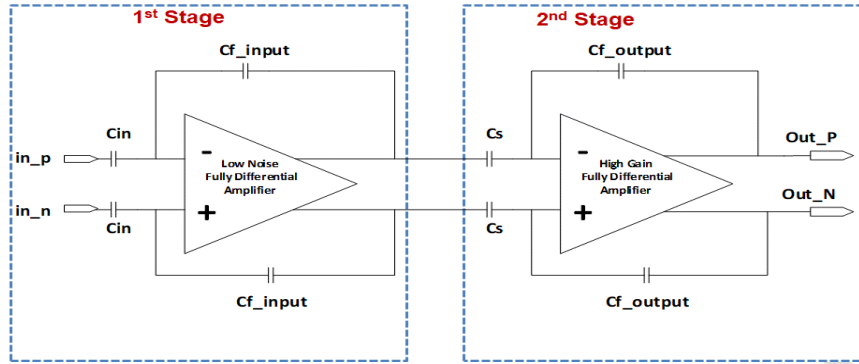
1$^{st}$ Stage

Cf_input

Cin

in_p

-

Low Noise Fully Differential Amplifier

+

in_n

Cin

Cf_input

2$^{nd}$ Stage

Cf_output

Cs

-

High Gain Fully Differential Amplifier

+

Cs

Out_P

Out_N

Cf_output